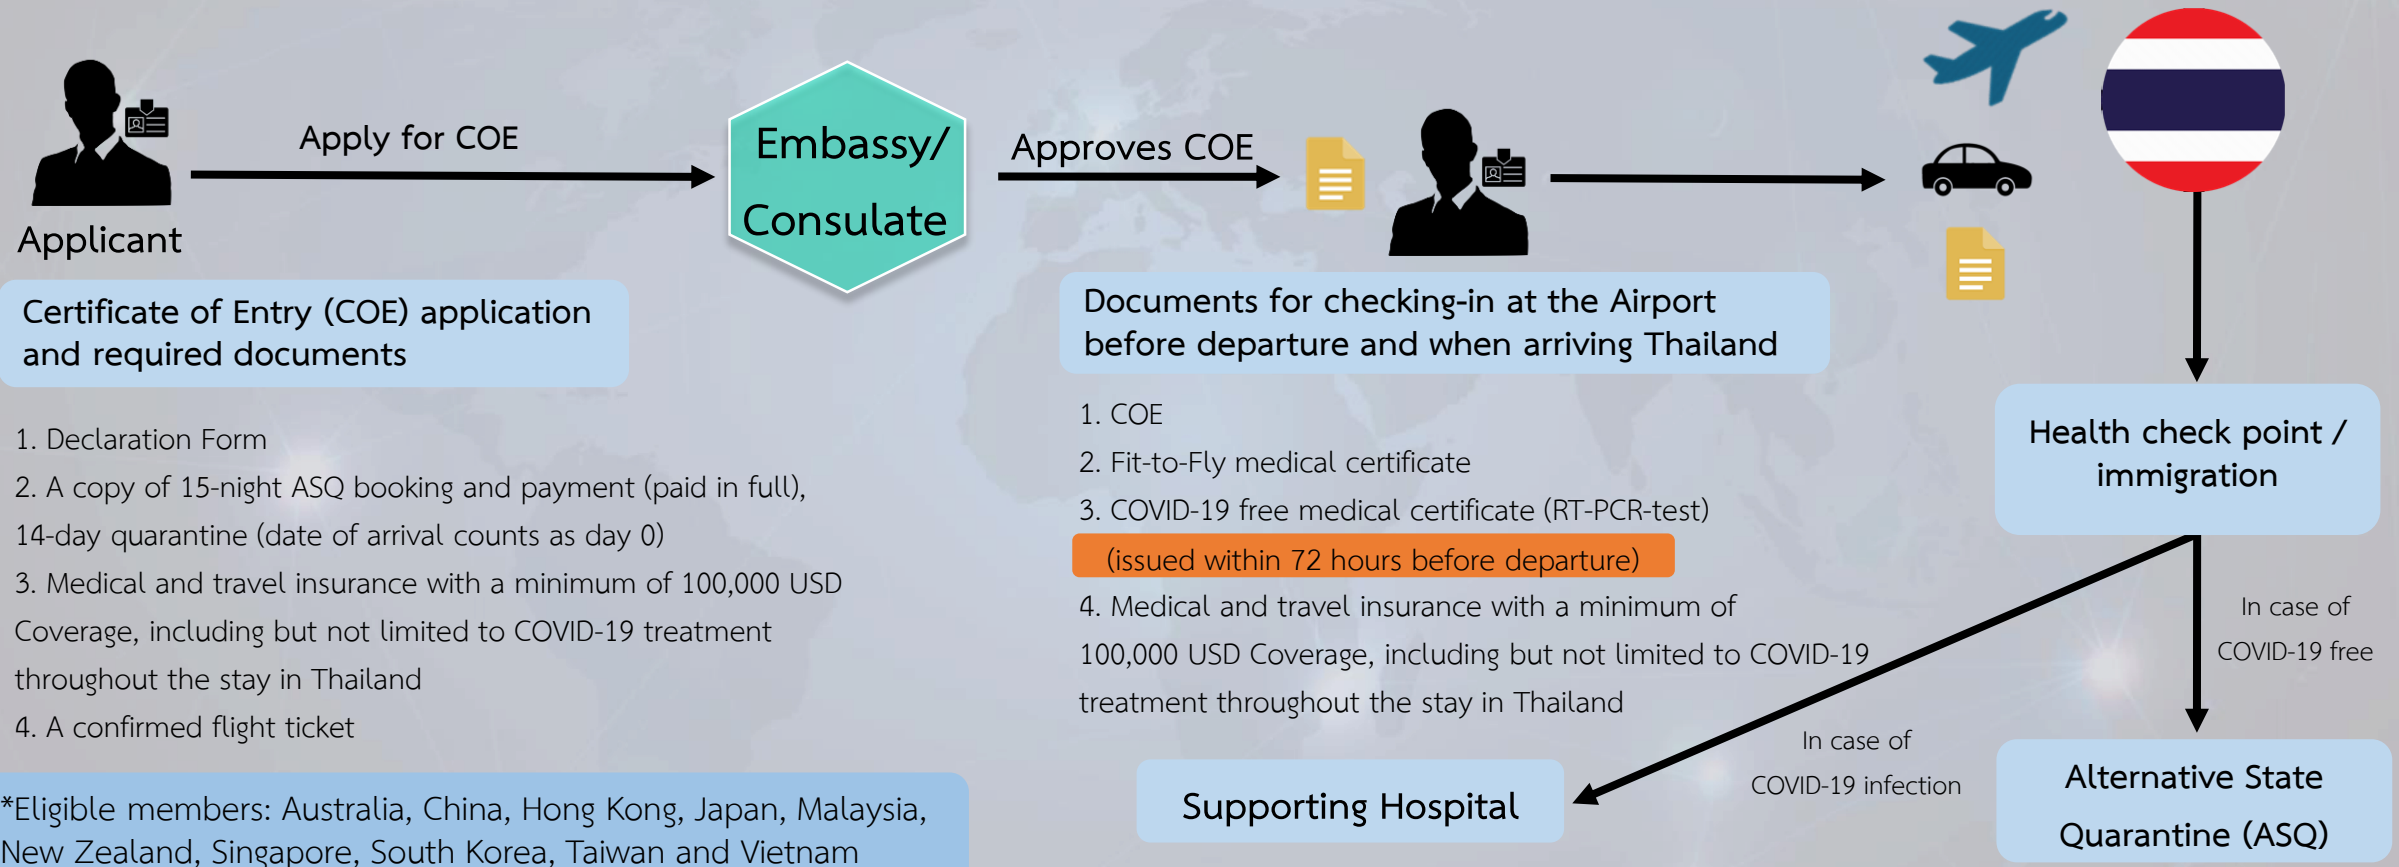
Applicant

Apply for COE

Embassy/ Consulate

Approves COE

Certificate of Entry (COE) application and required documents

1. Declaration Form
2. A copy of 15-night ASQ booking and payment (paid in full), 14-day quarantine (date of arrival counts as day 0)
3. Medical and travel insurance with a minimum of 100,000 USD Coverage, including but not limited to COVID-19 treatment throughout the stay in Thailand
4. A confirmed flight ticket

*Eligible members: Australia, China, Hong Kong, Japan, Malaysia, New Zealand, Singapore, South Korea, Taiwan and Vietnam

Documents for checking-in at the Airport before departure and when arriving Thailand

1. COE
2. Fit-to-Fly medical certificate
3. COVID-19 free medical certificate (RT-PCR-test)
(issued within 72 hours before departure)
4. Medical and travel insurance with a minimum of 100,000 USD Coverage, including but not limited to COVID-19 treatment throughout the stay in Thailand

Health check point / immigration

In case of COVID-19 free

In case of COVID-19 infection

Supporting Hospital

Alternative State Quarantine (ASQ)